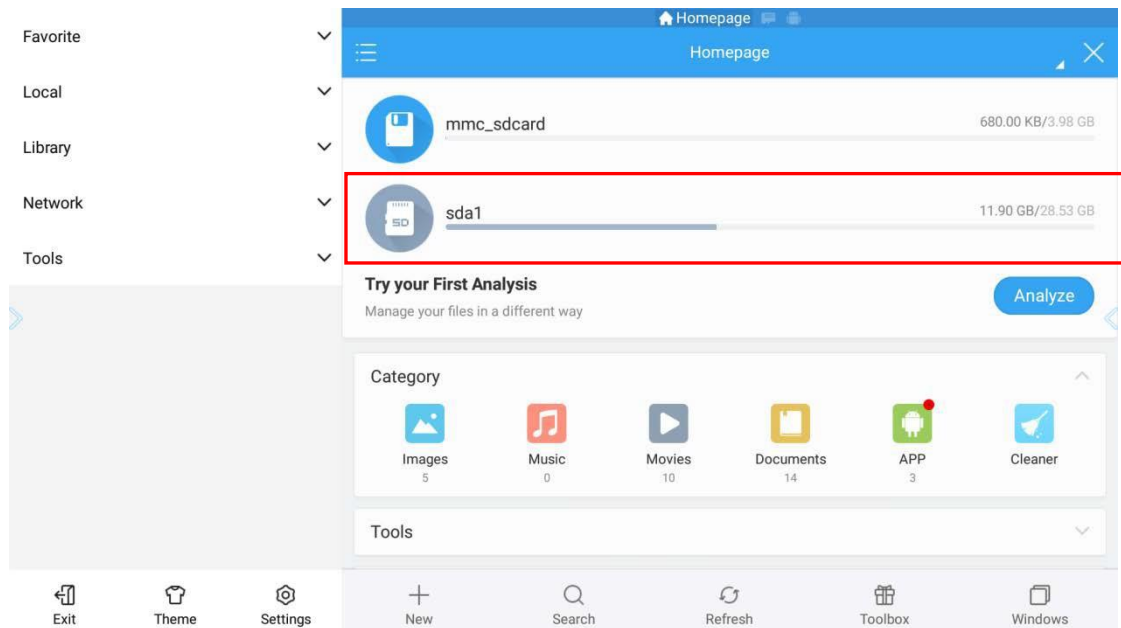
Favorite

Local

Library

Network

Tools

Homepage

Homepage

mmc_sdcard
680.00 KB/3.98 GB

SD
sda1
11.90 GB/28.53 GB

Try your First Analysis
Manage your files in a different way
Analyze

Category
Images 5
Music 0
Movies 10
Documents 14
APP 3
Cleaner

Tools

Exit
Theme
Settings
New
Search
Refresh
Toolbox
Windows